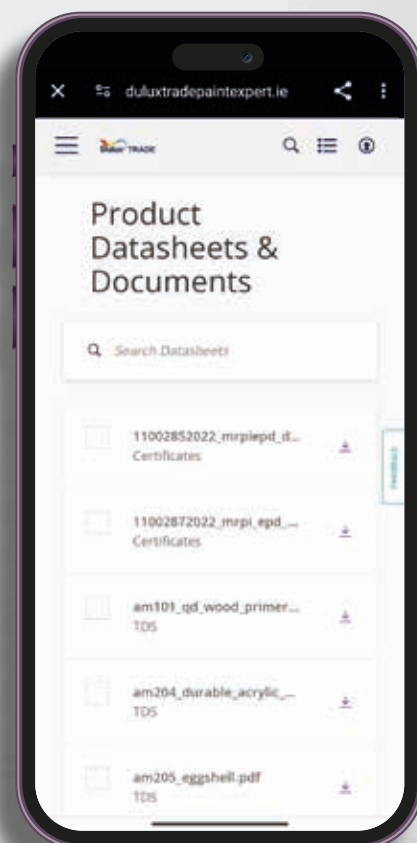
duluxtradepaintexpert.ie

Dulux TRADE

Product Datasheets & Documents

Search Datasheets

Feedback

11002852022_mrpiepd_d...
Certificates

11002872022_mrpi_epd_...
Certificates

am101_qd_wood_primer...
TDS

am204_durable_acrylic_...
TDS

am205_eggshell.pdf
TDS